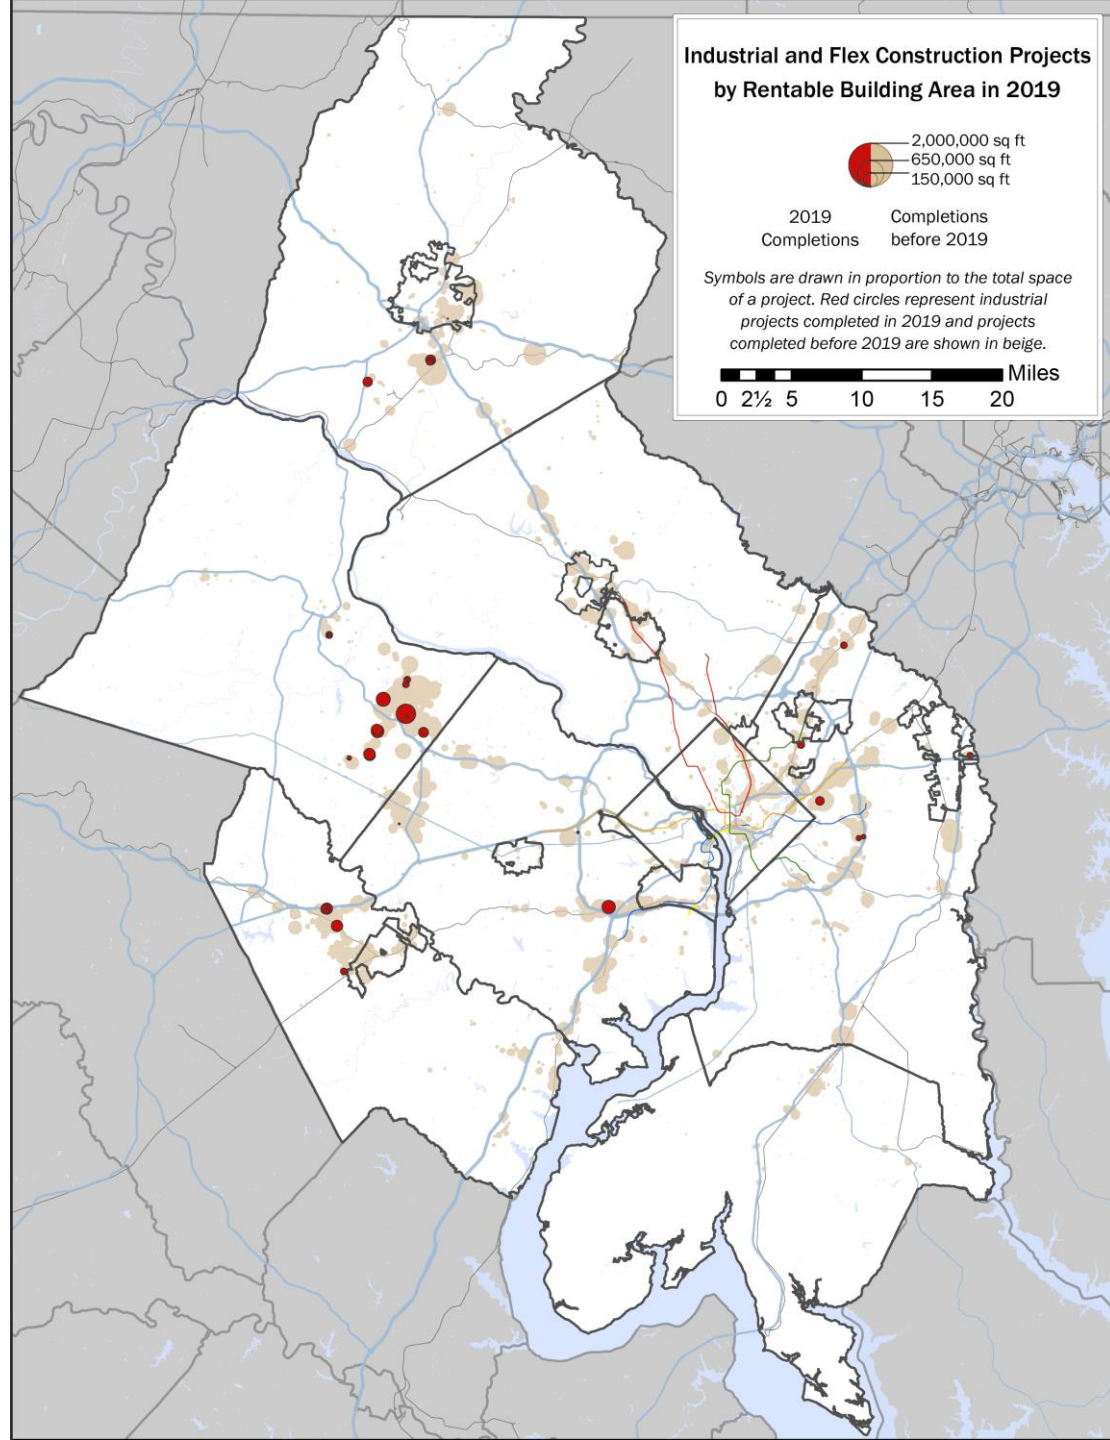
Industrial and Flex Construction Projects by Rentable Building Area in 2019

2,000,000 sq ft
650,000 sq ft
150,000 sq ft

2019 Completions

Completions before 2019

Symbols are drawn in proportion to the total space of a project. Red circles represent industrial projects completed in 2019 and projects completed before 2019 are shown in beige.

Miles
0 2½ 5 10 15 20